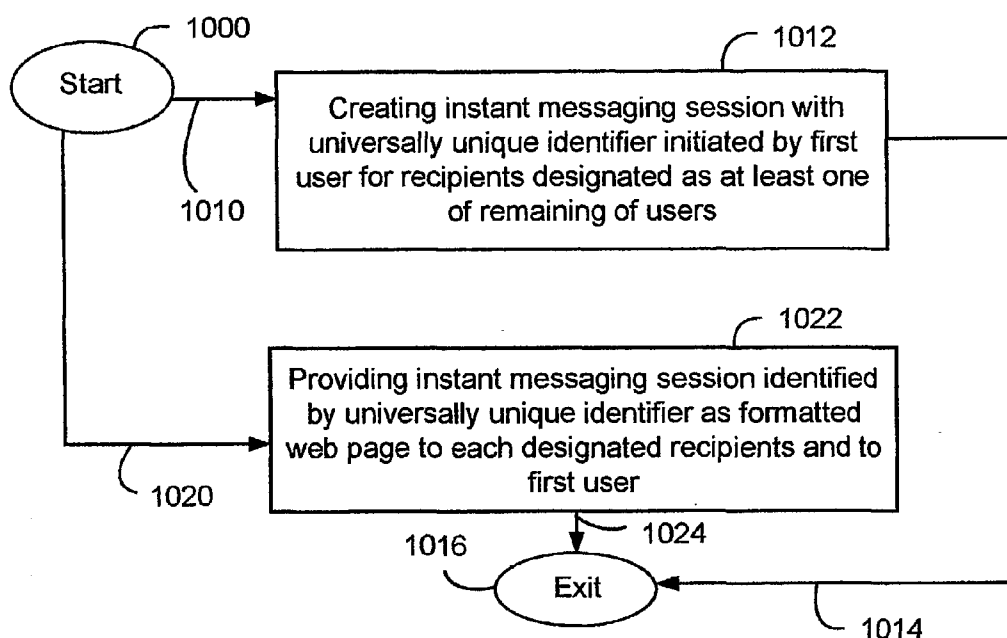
1000

Start

1012

Creating instant messaging session with universally unique identifier initiated by first user for recipients designated as at least one of remaining of users

1010

1022

Providing instant messaging session identified by universally unique identifier as formatted web page to each designated recipients and to first user

1020

1024

1016

Exit

1014